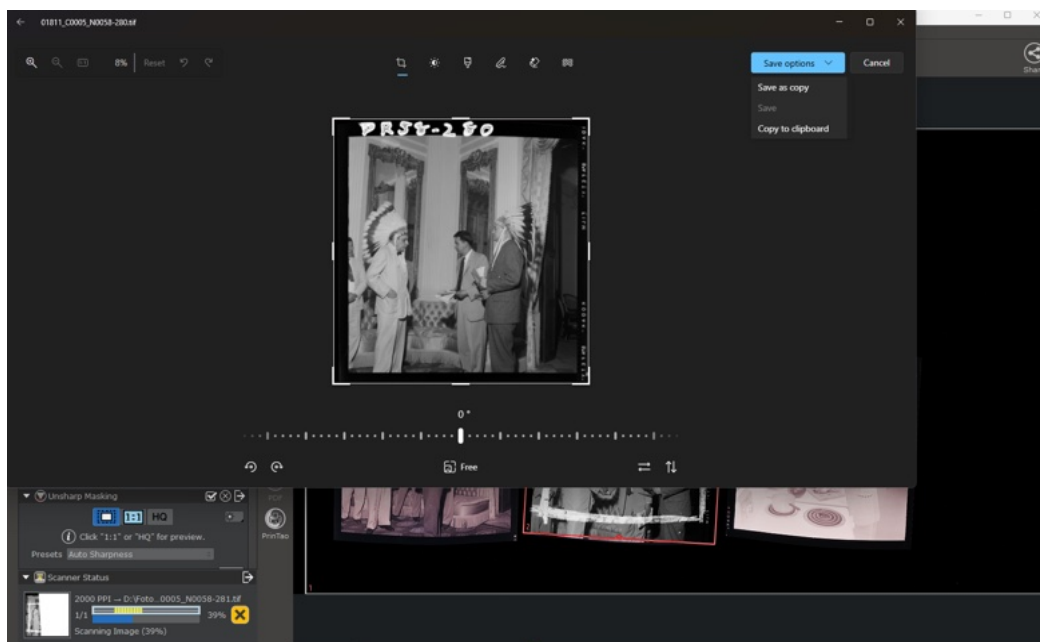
01811_C0005_N0058-280.tif

8%
Reset

Save options
Cancel
Save as copy
Save
Copy to clipboard

PRS8-280

0°

Free

Unsharp Masking
1:1
HQ
Click "1:1" or "HQ" for preview.
Presets Auto Sharpness

PDF
PrinTao

Scanner Status
2000 PPI → D:\Foto...0005_N0058-281.tif
1/1
39%
Scanning Image (39%)

Shar